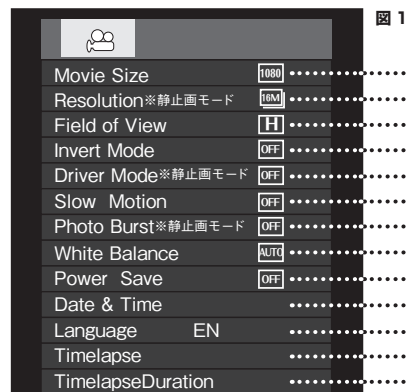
図 1

Movie Size 1080
Resolution※静止画モード 16M
Field of View H
Invert Mode OFF
Driver Mode※静止画モード OFF
Slow Motion OFF
Photo Burst※静止画モード OFF
White Balance AUTO
Power Save OFF
Date & Time
Language EN
Timelapse
TimelapseDuration